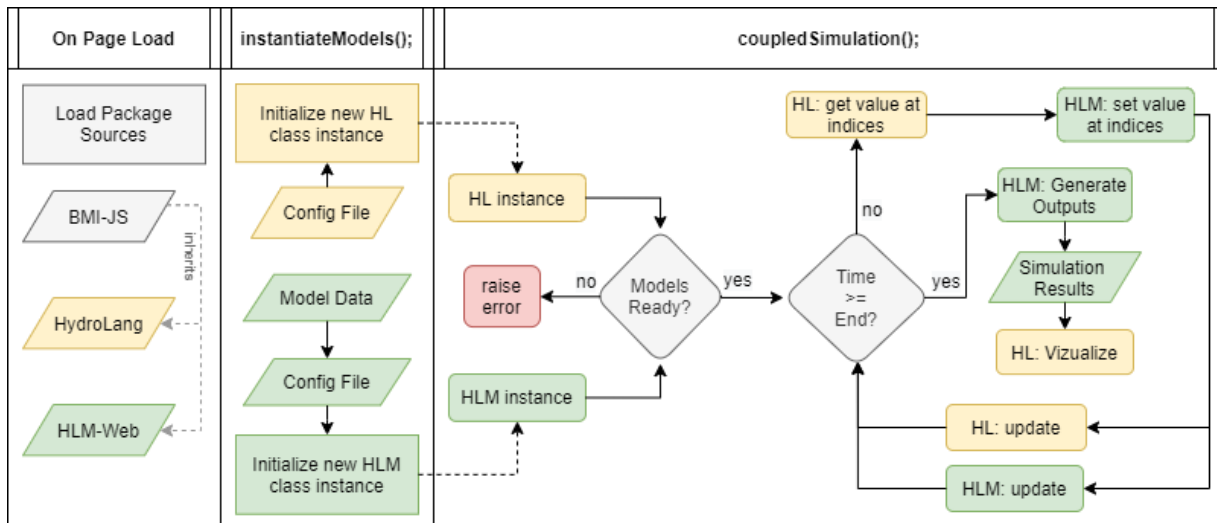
On Page Load

instantiateModels();

coupledSimulation();

Load Package Sources

BMI-JS

inherits

HydroLang

HLM-Web

Initialize new HL class instance

Config File

Model Data

Config File

Initialize new HLM class instance

HL instance

raise error

no

Models Ready?

yes

HLM instance

HL: get value at indices

HLM: set value at indices

no

Time >= End?

yes

HLM: Generate Outputs

Simulation Results

HL: Vizualize

HL: update

HLM: update